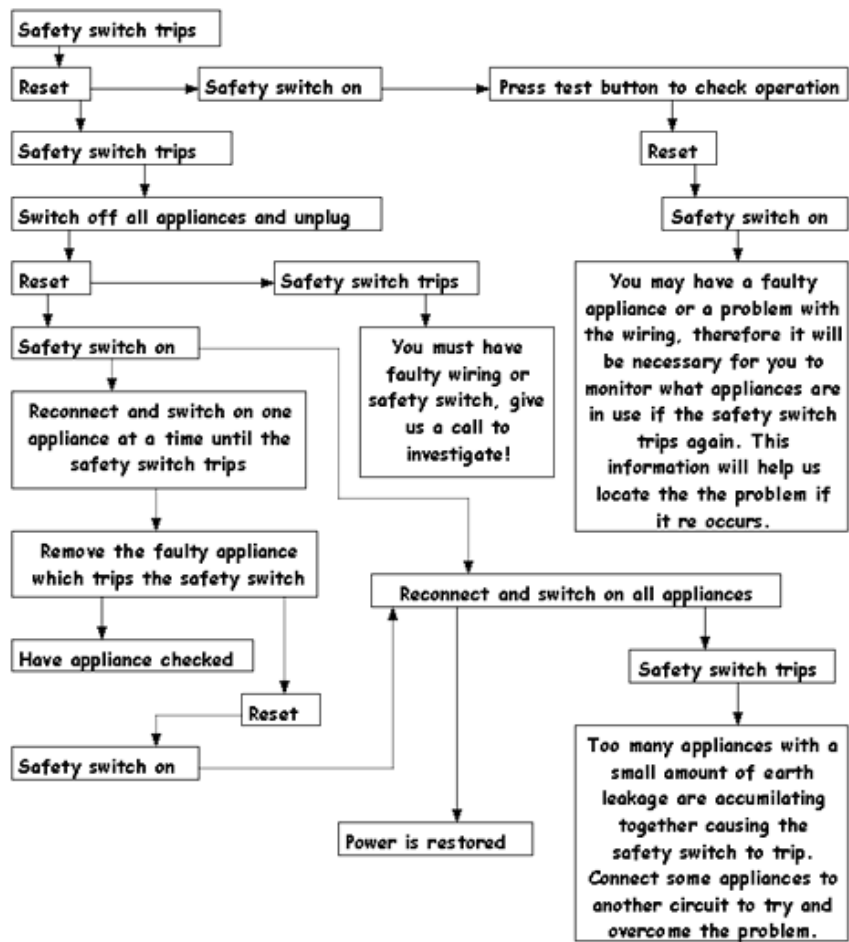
Safety switch trips

Reset

Safety switch on

Press test button to check operation

Safety switch trips

Reset

Switch off all appliances and unplug

Safety switch on

Reset

Safety switch trips

You may have a faulty appliance or a problem with the wiring, therefore it will be necessary for you to monitor what appliances are in use if the safety switch trips again. This information will help us locate the the problem if it re occurs.

Safety switch on

You must have faulty wiring or safety switch, give us a call to investigate!

Reconnect and switch on one appliance at a time until the safety switch trips

Remove the faulty appliance which trips the safety switch

Reconnect and switch on all appliances

Have appliance checked

Safety switch trips

Reset

Safety switch on

Too many appliances with a small amount of earth leakage are accumilating together causing the safety switch to trip. Connect some appliances to another circuit to try and overcome the problem.

Power is restored